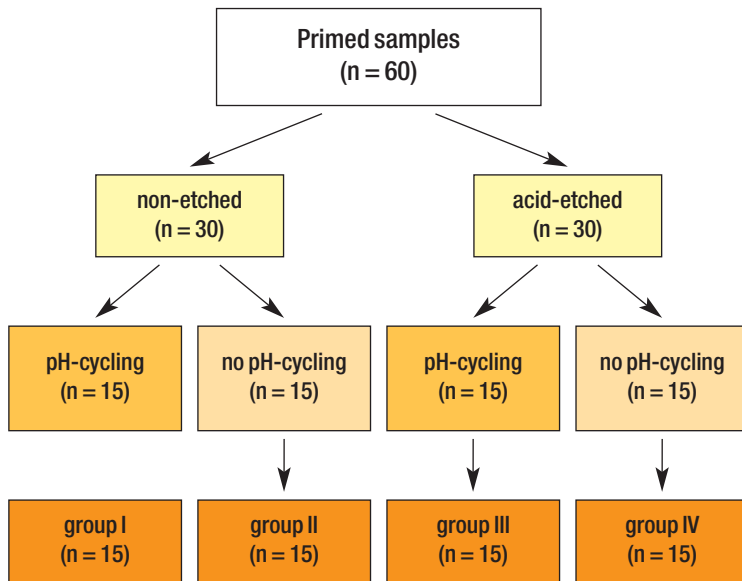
Primed samples
(n = 60)

non-etched
(n = 30)

acid-etched
(n = 30)

pH-cycling
(n = 15)

no pH-cycling
(n = 15)

pH-cycling
(n = 15)

no pH-cycling
(n = 15)

group I
(n = 15)

group II
(n = 15)

group III
(n = 15)

group IV
(n = 15)